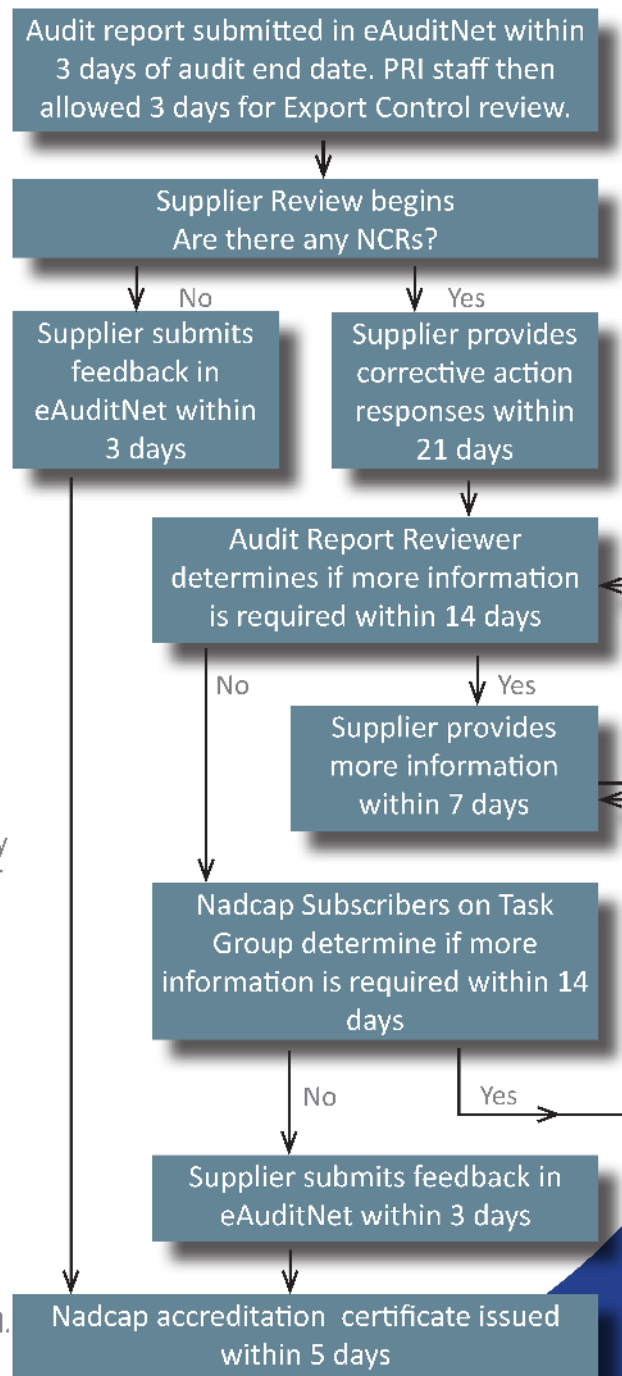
Audit report submitted in eAuditNet within 3 days of audit end date. PRI staff then allowed 3 days for Export Control review.

Supplier Review begins
Are there any NCRs?

No

Yes

Supplier submits feedback in eAuditNet within 3 days

Supplier provides corrective action responses within 21 days

Audit Report Reviewer determines if more information is required within 14 days

No

Yes

Supplier provides more information within 7 days

Nadcap Subscribers on Task Group determine if more information is required within 14 days

No

Yes

Supplier submits feedback in eAuditNet within 3 days

Nadcap accreditation certificate issued within 5 days